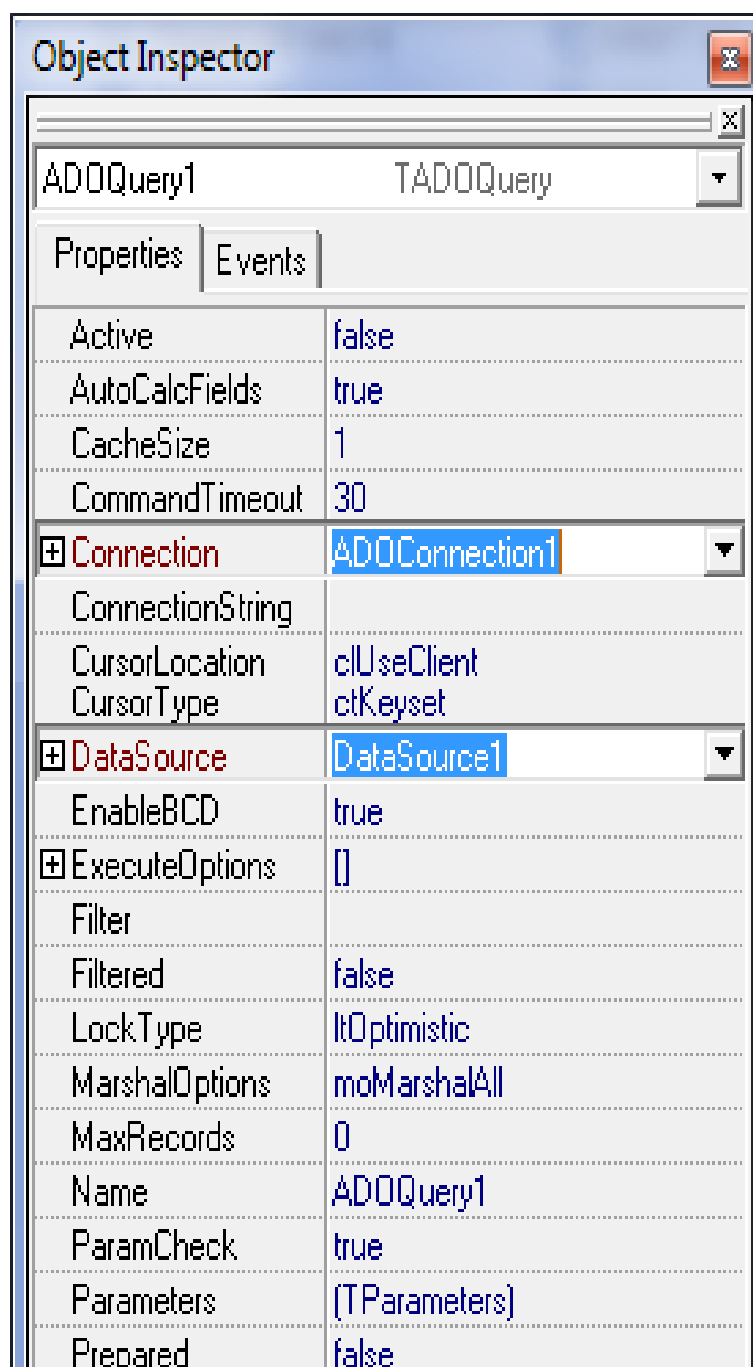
Object Inspector

ADOQuery1 TADOQuery

Properties | Events

| | |
|---|---|
| Active | false |
| AutoCalcFields | true |
| CacheSize | 1 |
| CommandTimeout | 30 |
| ⊞ Connection | ADOConnection1 |
| ConnectionString | |
| CursorLocation | clUseClient |
| CursorType | ctKeyset |
| ⊞ DataSource | DataSource1 |
| EnableBCD | true |
| ⊞ ExecuteOptions | [] |
| Filter | |
| Filtered | false |
| LockType | ltOptimistic |
| MarshalOptions | moMarshalAll |
| MaxRecords | 0 |
| Name | ADOQuery1 |
| ParamCheck | true |
| Parameters | (TParameters) |
| Prepared | false |